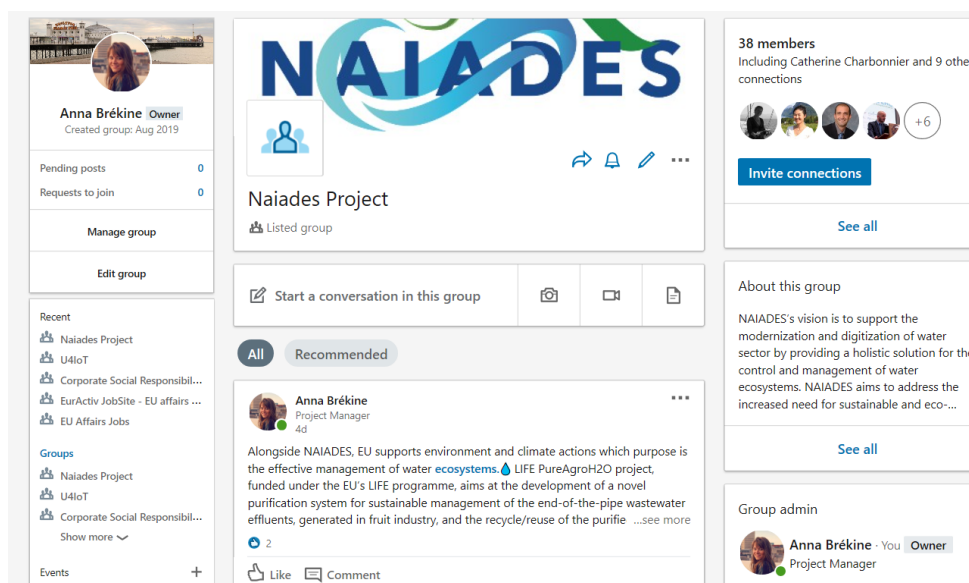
Anna Brékine Owner
Created group: Aug 2019

Pending posts 0
Requests to join 0

Manage group

Edit group

Recent
Naiades Project
U4IoT
Corporate Social Responsibil...
EurActiv JobSite - EU affairs ...
EU Affairs Jobs

Groups
Naiades Project
U4IoT
Corporate Social Responsibil...
Show more

Events +

NAIADES

Naiades Project
Listed group

Start a conversation in this group

All
Recommended

Anna Brékine
Project Manager
4d

Alongside NAIADES, EU supports environment and climate actions which purpose is the effective management of water ecosystems. LIFE PureAgroH2O project, funded under the EU's LIFE programme, aims at the development of a novel purification system for sustainable management of the end-of-the-pipe wastewater effluents, generated in fruit industry, and the recycle/reuse of the purifie ...see more

2

Like Comment

38 members
Including Catherine Charbonnier and 9 othe connections

+6

Invite connections

See all

About this group

NAIADES's vision is to support the modernization and digitization of water sector by providing a holistic solution for th control and management of water ecosystems. NAIADES aims to address the increased need for sustainable and eco-...

See all

Group admin

Anna Brékine · You Owner
Project Manager